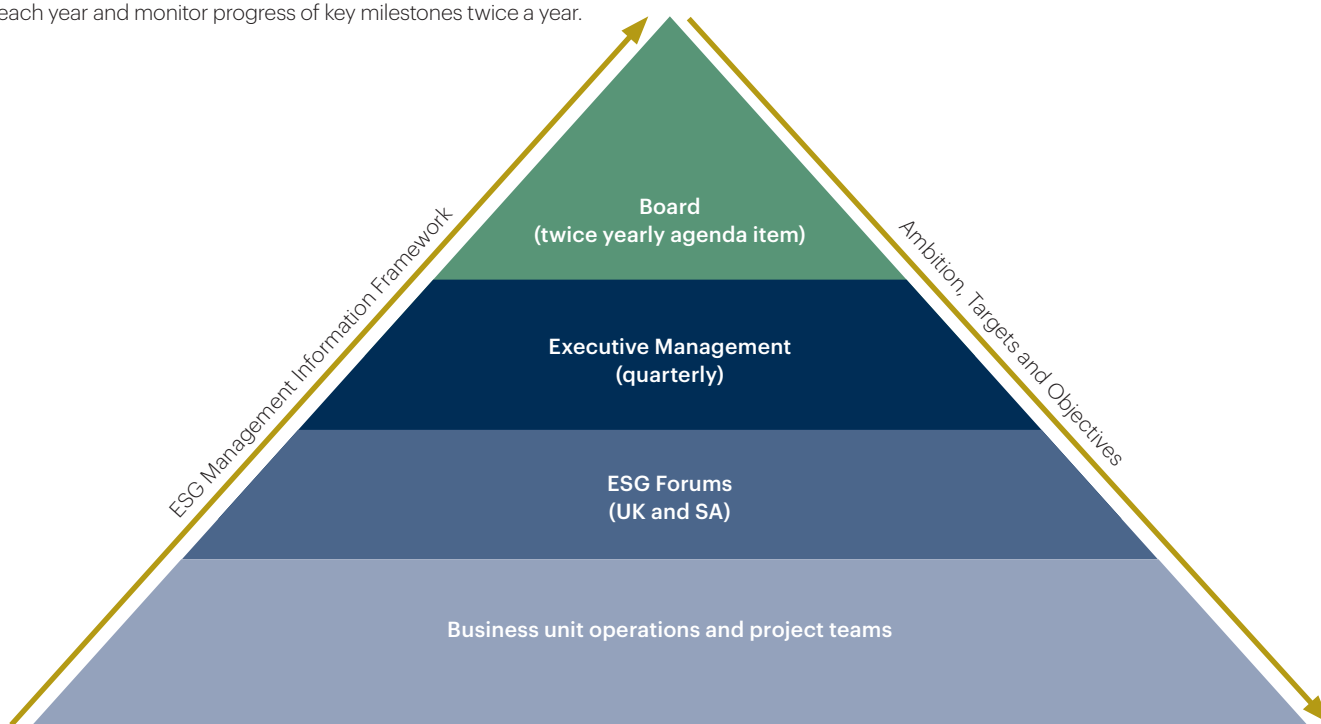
each year and monitor progress of key milestones twice a year.

ESG Management Information Framework

Board
(twice yearly agenda item)

Executive Management
(quarterly)

ESG Forums
(UK and SA)

Business unit operations and project teams

Ambition, Targets and Objectives